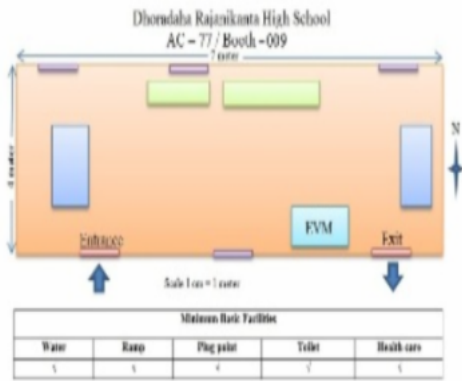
Dhoradaha Rajanikanta High School
AC – 77 / Booth – 009

7 meter

4 meter

N

EVM

Entrance

Exit

Scale 1 cm = 1 meter

| Minimum Basic Facilities | | | | |
|---|---|---|---|---|
| Water | Ramp | Plug point | Toilet | Health care |
| √ | √ | √ | √ | √ |